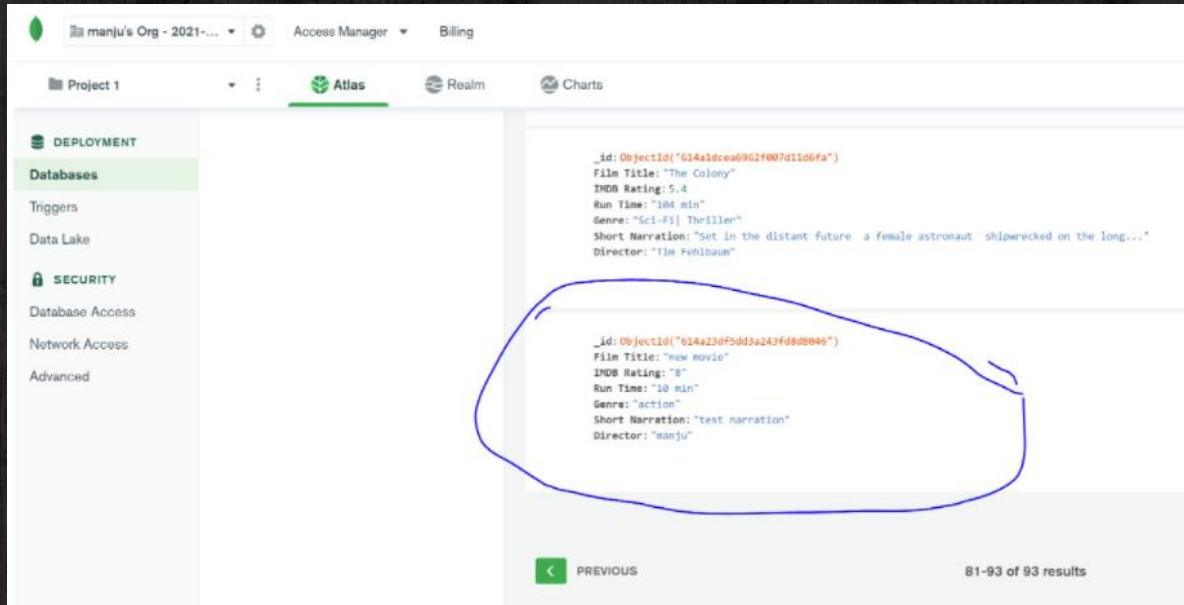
manju's Org - 2021-... Access Manager Billing

Project 1 Atlas Realm Charts

DEPLOYMENT
Databases
Triggers
Data Lake

SECURITY
Database Access
Network Access
Advanced

_id: ObjectId("614a1dcea6962f007d11d6fa")
Film Title: "The Colony"
IMDB Rating: 5.4
Run Time: "104 min"
Genre: "Sci-Fi| Thriller"
Short Narration: "Set in the distant future a female astronaut shipwrecked on the long..."
Director: "Tim Fehlbaum"

_id: ObjectId("614a23df5dd3a243fd8d8046")
Film Title: "new movie"
IMDB Rating: "8"
Run Time: "10 min"
Genre: "action"
Short Narration: "test narration"
Director: "manju"

< PREVIOUS

81-93 of 93 results